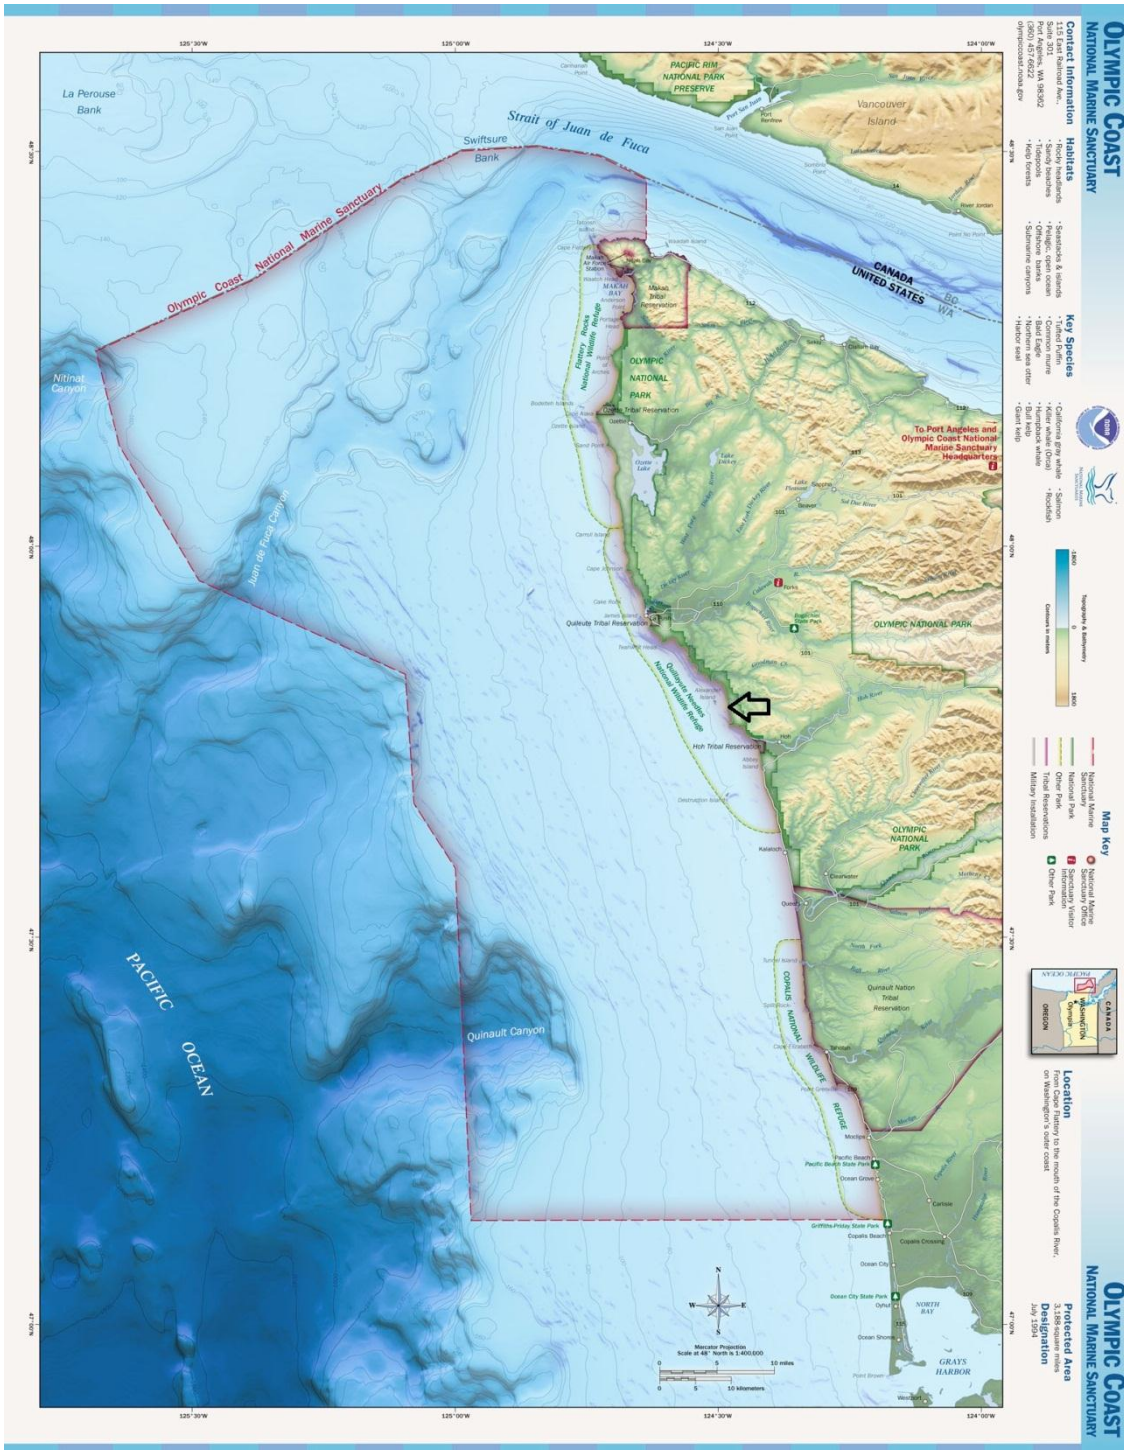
OLYMPIC COAST
NATIONAL MARINE SANCTUARY

Contact Information
115 East Railroad Ave., Suite 301
Port Angeles, WA 98362
(360) 457-6622
olympiccoast.noaa.gov

Habitats
· Rocky headlands
· Sandy beaches
· Tidepools
· Kelp forests
· Seastacks & islands
· Pelagic, open ocean
· Offshore banks
· Submarine canyons

Key Species
· Tufted Puffin
· Common murre
· Bald Eagle
· Northern sea otter
· Harbor seal
· California gray whale
· Killer whale (Orca)
· Humpback whale
· Bull kelp
· Giant kelp
· Salmon
· Rockfish

Topography & Bathymetry
Contours in meters
-1800 0 1800

Map Key
National Marine Sanctuary
National Park
Other Park
Tribal Reservations
Military Installation
National Marine Sanctuary Office
Sanctuary Visitor Information
Other Park

CANADA
WASHINGTON
OREGON
Olympia
PACIFIC OCEAN

Location
From Cape Flattery to the mouth of the Copalis River, on Washington's outer coast

OLYMPIC COAST
NATIONAL MARINE SANCTUARY

Protected Area
3,188 square miles

Designation
July 1994

La Perouse Bank
Swiftsure Bank
Strait of Juan de Fuca
PACIFIC RIM NATIONAL PARK PRESERVE
Vancouver Island
Port Renfrew
River Jordan
CANADA
UNITED STATES
BC
WA
Olympic Coast National Marine Sanctuary
Nitinat Canyon
Makah Tribal Reservation
MAKAH BAY
Flattery Rocks National Wildlife Refuge
OLYMPIC NATIONAL PARK
Ozette Tribal Reservation
Ozette Lake
Lake Crescent
To Port Angeles and Olympic Coast National Marine Sanctuary Headquarters
Juan de Fuca Canyon
Quileute Tribal Reservation
Forks
OLYMPIC NATIONAL PARK
Quillayute Needles National Wildlife Refuge
Hoh Tribal Reservation
Destruction Island
OLYMPIC NATIONAL PARK
Kalaloch
Queets
Quinault Nation Tribal Reservation
COPALIS NATIONAL WILDLIFE REFUGE
Taholah
Moclips
Pacific Beach
Pacific Beach State Park
Ocean Grove
Griffiths-Priday State Park
Copalis Beach
Copalis Crossing
Ocean City
Ocean City State Park
NORTH BAY
Ocean Shores
GRAYS HARBOR
Quinault Canyon
PACIFIC OCEAN

Mercator Projection
Scale at 48° North is 1:400,000
0 5 10 miles
0 5 10 kilometers

125°30'W 125°00'W 124°30'W 124°00'W
48°30'N 48°00'N 47°30'N 47°00'N